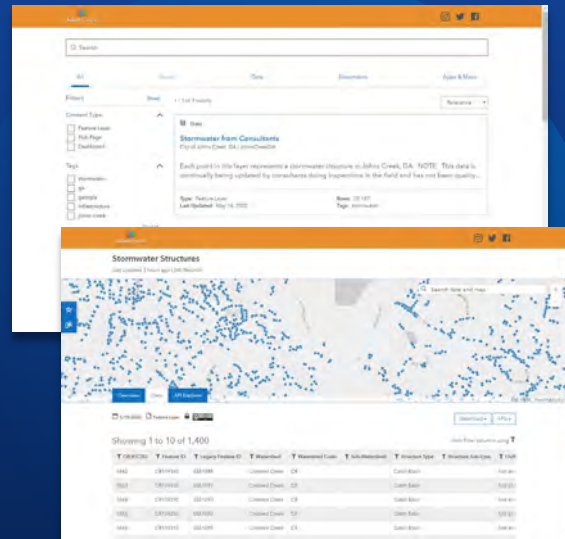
Search

All

Filters

Content Type

Feature Layer

Hub Page

Dashboard

Tags

stormwater

gis

georgia

infrastructure

johns creek

1 of 1 results

Relevance

Data

Stormwater from Consultants

City of Johns Creek, GA | JohnsCreekGA

Each point in this layer represents a stormwater structure in Johns Creek, GA. NOTE: This data is continually being updated by consultants doing inspections in the field and has not been quality...

Type: Feature Layer

Last Updated: May 14, 2020

Rows: 20,187

Tags: stormwater

Stormwater Structures

Search data and map

Overview

Data

API Explorer

Download

Showing 1 to 10 of 1,400

| OBJECTID | Feature ID | Legacy Feature ID | Watershed | Watershed Code | Sub-Watershed | Structure Type | Structure Sub-Type |
|---|---|---|---|---|---|---|---|
| 1682 | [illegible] | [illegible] | Cauley Creek | CR | | Catch Basin | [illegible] |
| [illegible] | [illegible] | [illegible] | Cauley Creek | CR | | Catch Basin | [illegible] |
| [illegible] | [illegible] | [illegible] | Cauley Creek | CR | | Catch Basin | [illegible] |
| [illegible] | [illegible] | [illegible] | Cauley Creek | CR | | Catch Basin | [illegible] |
| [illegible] | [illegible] | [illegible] | Cauley Creek | CR | | Catch Basin | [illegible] |